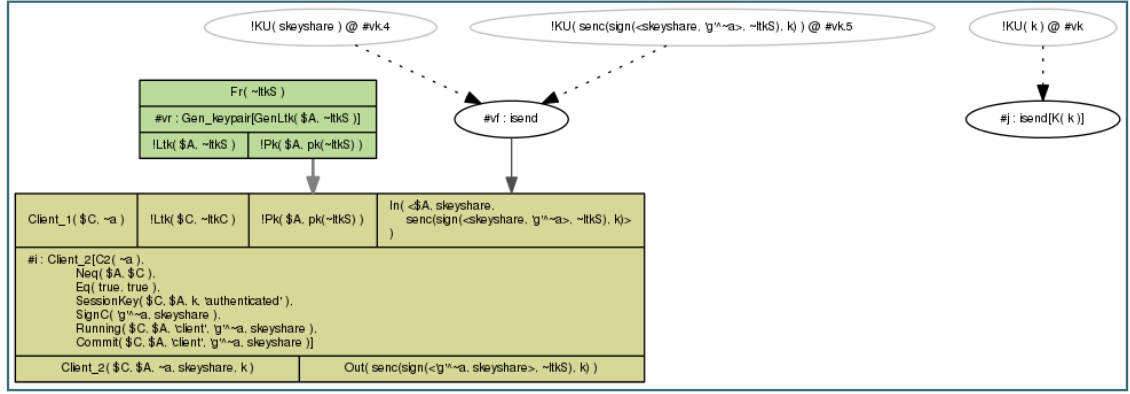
!KU( skeyshare ) @ #vk.4

!KU( senc(sign(<skeyshare, 'g'^~a>, ~ltkS), k) ) @ #vk.5

!KU( k ) @ #vk

Fr( ~ltkS )

#vr : Gen_keypair[GenLtk( $A, ~ltkS )]

| !Ltk( $A, ~ltkS ) | !Pk( $A, pk(~ltkS) ) |
|---|---|

#vf : isend

#j : isend[K( k )]

| Client_1( $C, ~a ) | !Ltk( $C, ~ltkC ) | !Pk( $A, pk(~ltkS) ) | In( <$A, skeyshare, senc(sign(<skeyshare, 'g'^~a>, ~ltkS), k)> ) |
|---|---|---|---|

#i : Client_2[C2( ~a ),
Neq( $A, $C ),
Eq( true, true ),
SessionKey( $C, $A, k, 'authenticated' ),
SignC( 'g'^~a, skeyshare ),
Running( $C, $A, 'client', 'g'^~a, skeyshare ),
Commit( $C, $A, 'client', 'g'^~a, skeyshare )]

| Client_2( $C, $A, ~a, skeyshare, k ) | Out( senc(sign(<'g'^~a, skeyshare>, ~ltkS), k) ) |
|---|---|